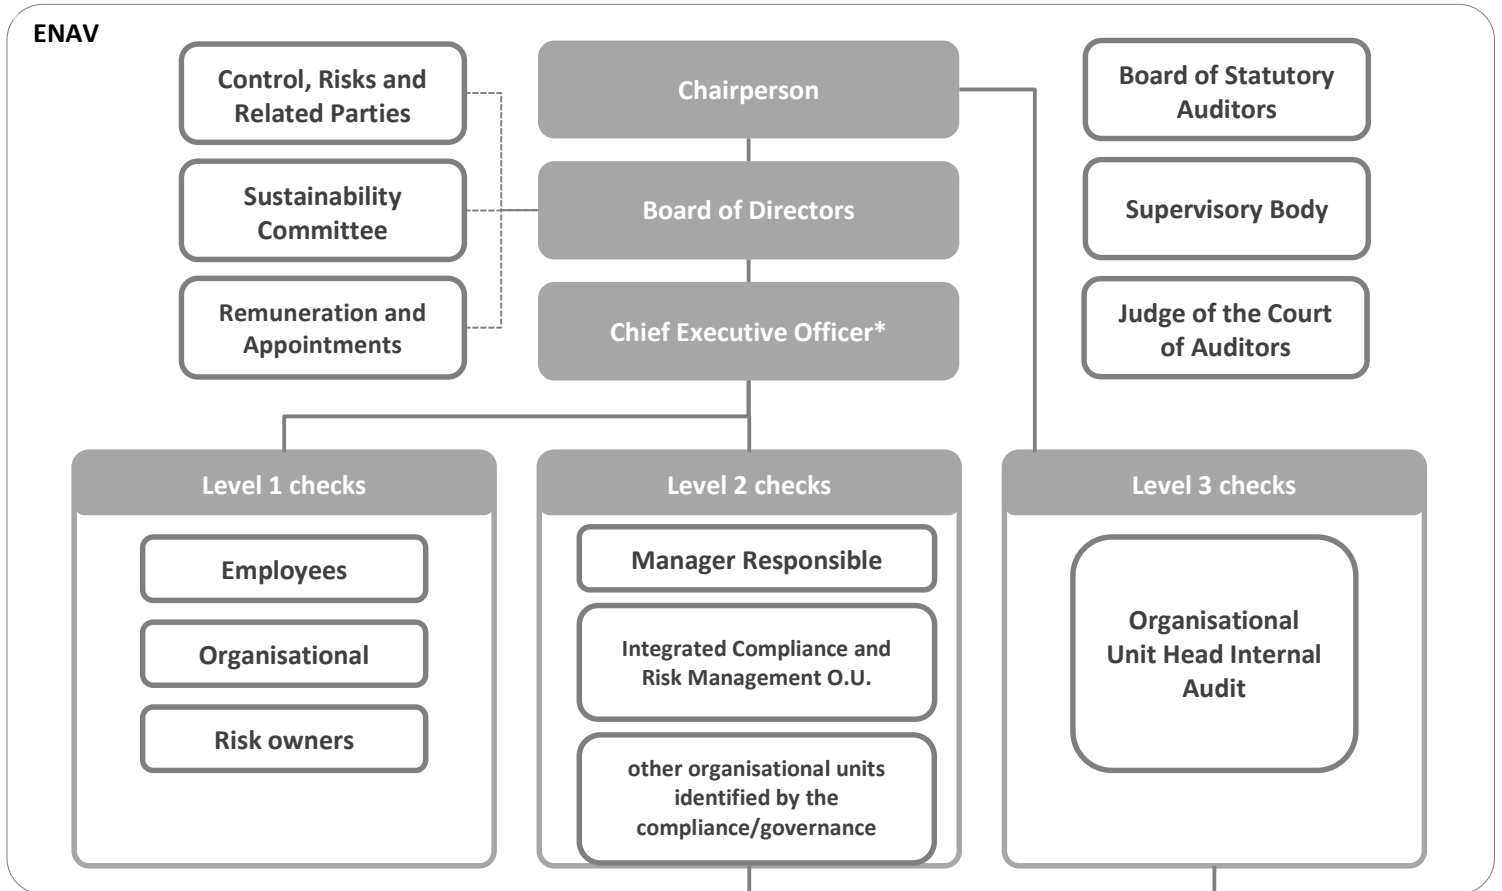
ENAV

Control, Risks and Related Parties

Sustainability Committee

Remuneration and Appointments

Chairperson

Board of Directors

Chief Executive Officer*

Board of Statutory Auditors

Supervisory Body

Judge of the Court of Auditors

Level 1 checks

Employees

Organisational

Risk owners

Level 2 checks

Manager Responsible

Integrated Compliance and Risk Management O.U.

other organisational units identified by the compliance/governance

Level 3 checks

Organisational Unit Head Internal Audit